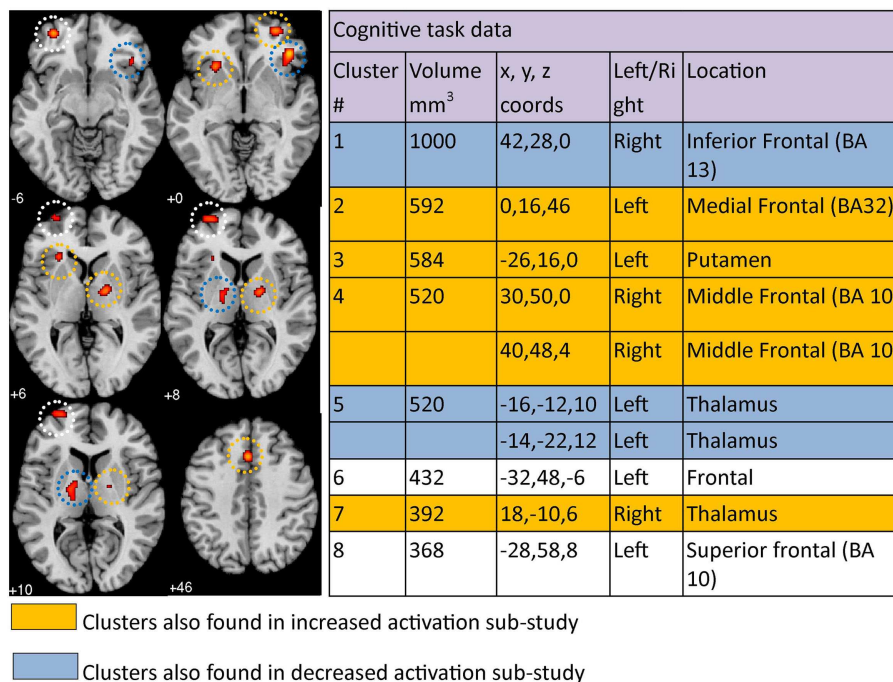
-6

+0

+6

+8

+10

+46

| Cognitive task data | | | | |
|---|---|---|---|---|
| Cluster # | Volume mm$^3$ | x, y, z coords | Left/Right | Location |
| 1 | 1000 | 42,28,0 | Right | Inferior Frontal (BA 13) |
| 2 | 592 | 0,16,46 | Left | Medial Frontal (BA32) |
| 3 | 584 | -26,16,0 | Left | Putamen |
| 4 | 520 | 30,50,0 | Right | Middle Frontal (BA 10 |
| | | 40,48,4 | Right | Middle Frontal (BA 10 |
| 5 | 520 | -16,-12,10 | Left | Thalamus |
| | | -14,-22,12 | Left | Thalamus |
| 6 | 432 | -32,48,-6 | Left | Frontal |
| 7 | 392 | 18,-10,6 | Right | Thalamus |
| 8 | 368 | -28,58,8 | Left | Superior frontal (BA 10) |

Clusters also found in increased activation sub-study

Clusters also found in decreased activation sub-study